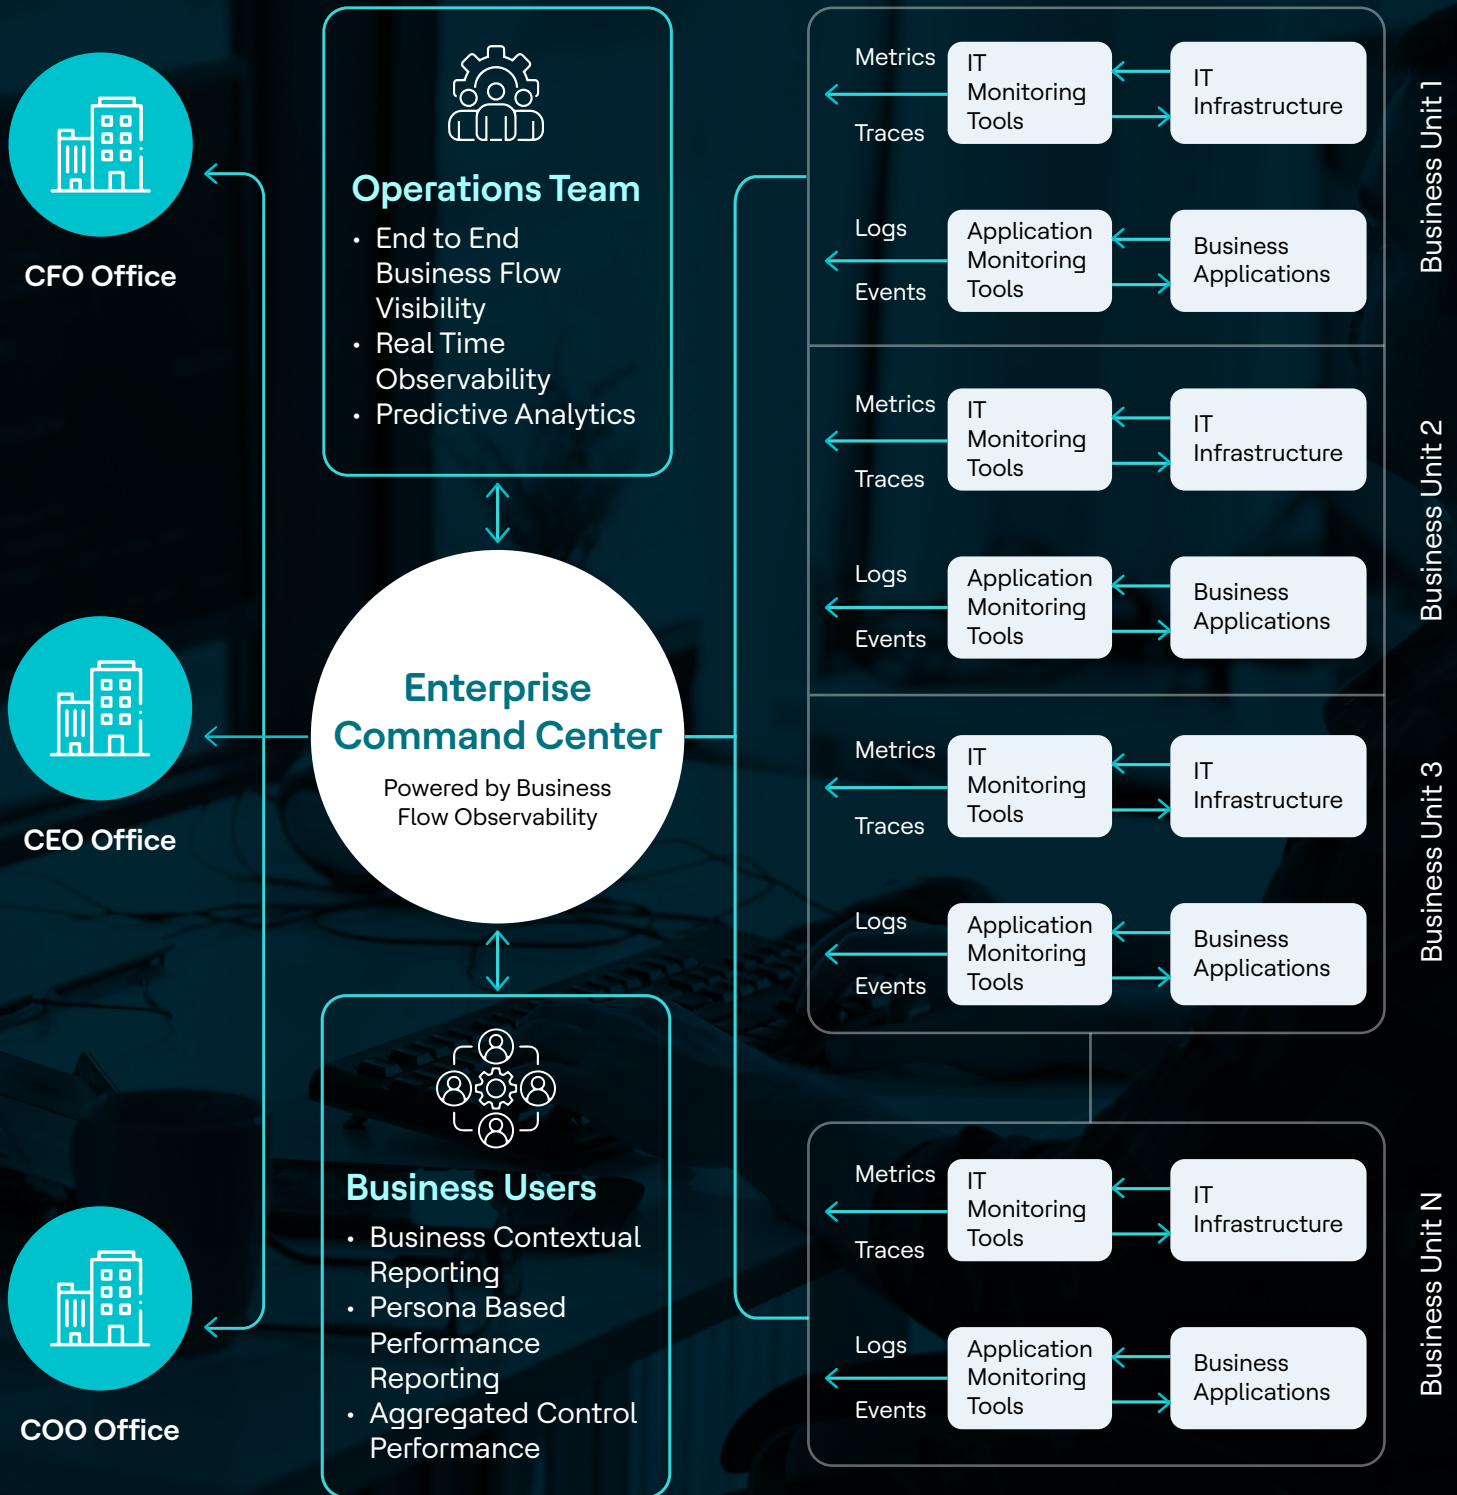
CFO Office

CEO Office

COO Office

Operations Team
- End to End Business Flow Visibility
- Real Time Observability
- Predictive Analytics

Enterprise Command Center
Powered by Business Flow Observability

Business Users
- Business Contextual Reporting
- Persona Based Performance Reporting
- Aggregated Control Performance

Business Unit 1
Metrics
Traces
IT Monitoring Tools
IT Infrastructure
Logs
Events
Application Monitoring Tools
Business Applications

Business Unit 2
Metrics
Traces
IT Monitoring Tools
IT Infrastructure
Logs
Events
Application Monitoring Tools
Business Applications

Business Unit 3
Metrics
Traces
IT Monitoring Tools
IT Infrastructure
Logs
Events
Application Monitoring Tools
Business Applications

Business Unit N
Metrics
Traces
IT Monitoring Tools
IT Infrastructure
Logs
Events
Application Monitoring Tools
Business Applications